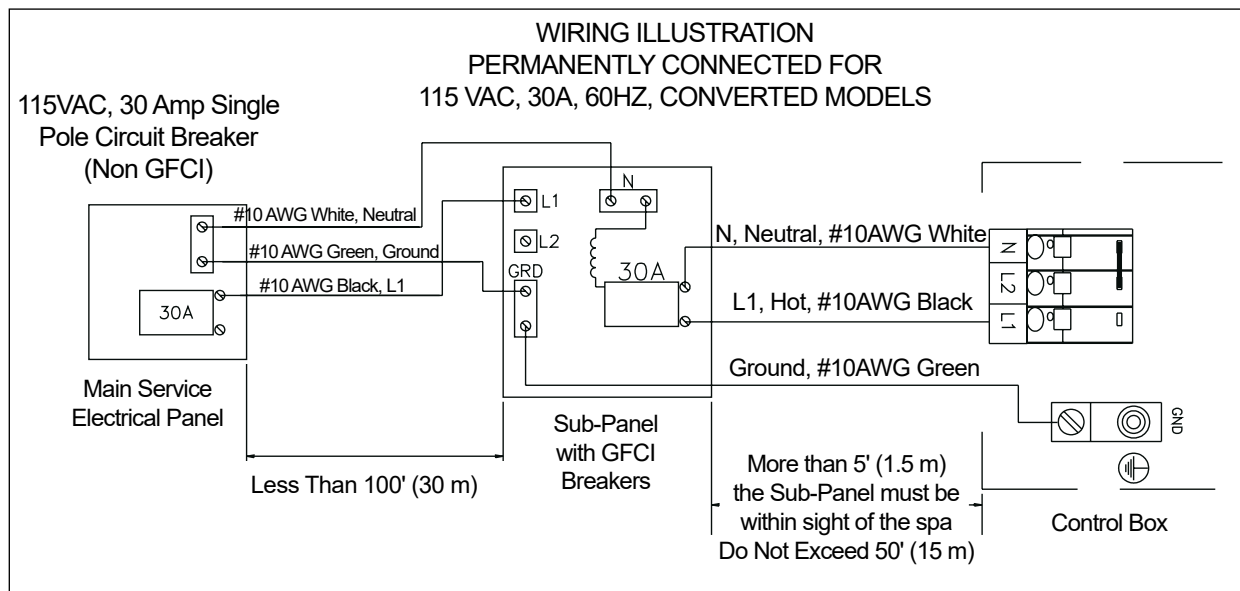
WIRING ILLUSTRATION
PERMANENTLY CONNECTED FOR
115 VAC, 30A, 60HZ, CONVERTED MODELS

115VAC, 30 Amp Single Pole Circuit Breaker (Non GFCI)

#10 AWG White, Neutral
#10 AWG Green, Ground
#10 AWG Black, L1

30A

Main Service Electrical Panel

L1
N
L2
GRD
30A

N, Neutral, #10AWG White
L1, Hot, #10AWG Black
Ground, #10AWG Green

N
L2
L1

GND

Sub-Panel with GFCI Breakers

Less Than 100' (30 m)

More than 5' (1.5 m) the Sub-Panel must be within sight of the spa Do Not Exceed 50' (15 m)

Control Box